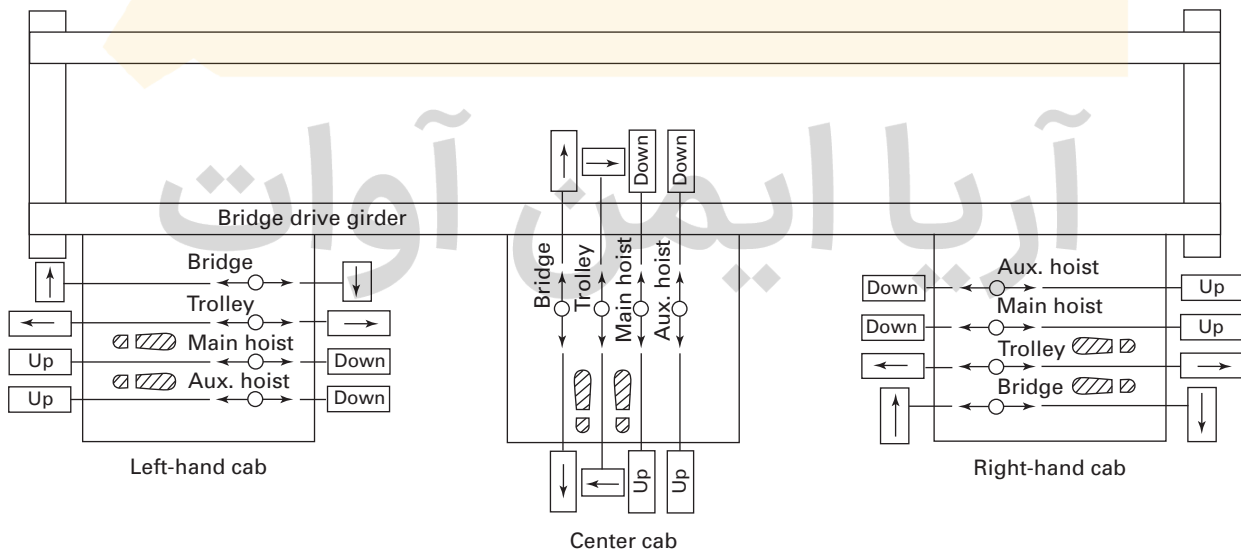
آریا ایمن آوات

Bridge drive girder

Down
Down

Bridge
Trolley
Main hoist
Aux. hoist

Up
Up

Center cab

Bridge
Trolley
Main hoist
Aux. hoist
Up
Down
Up
Down

Left-hand cab

Aux. hoist
Down
Up
Main hoist
Down
Up
Trolley
Bridge

Right-hand cab